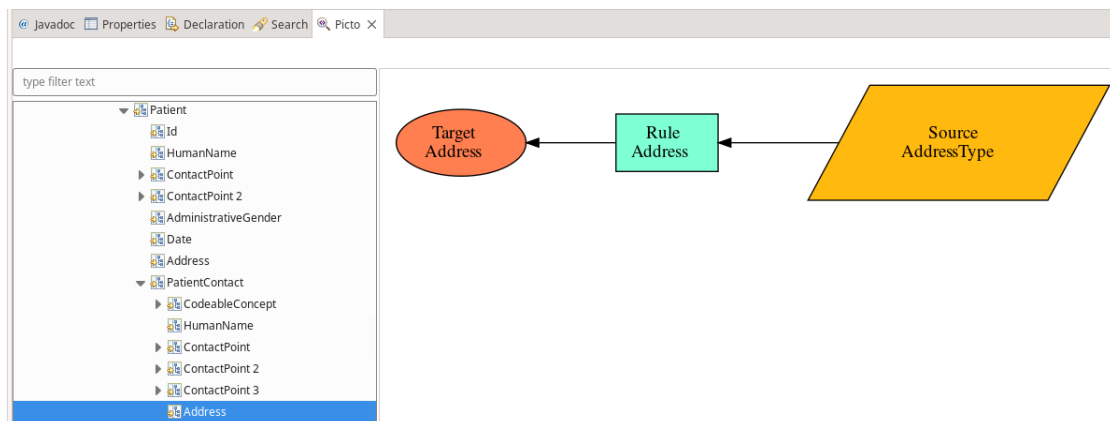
Javadoc Properties Declaration Search Picto ✕

type filter text

Patient
Id
HumanName
ContactPoint
ContactPoint 2
AdministrativeGender
Date
Address
PatientContact
CodeableConcept
HumanName
ContactPoint
ContactPoint 2
ContactPoint 3
Address

Target Address

Rule Address

Source AddressType